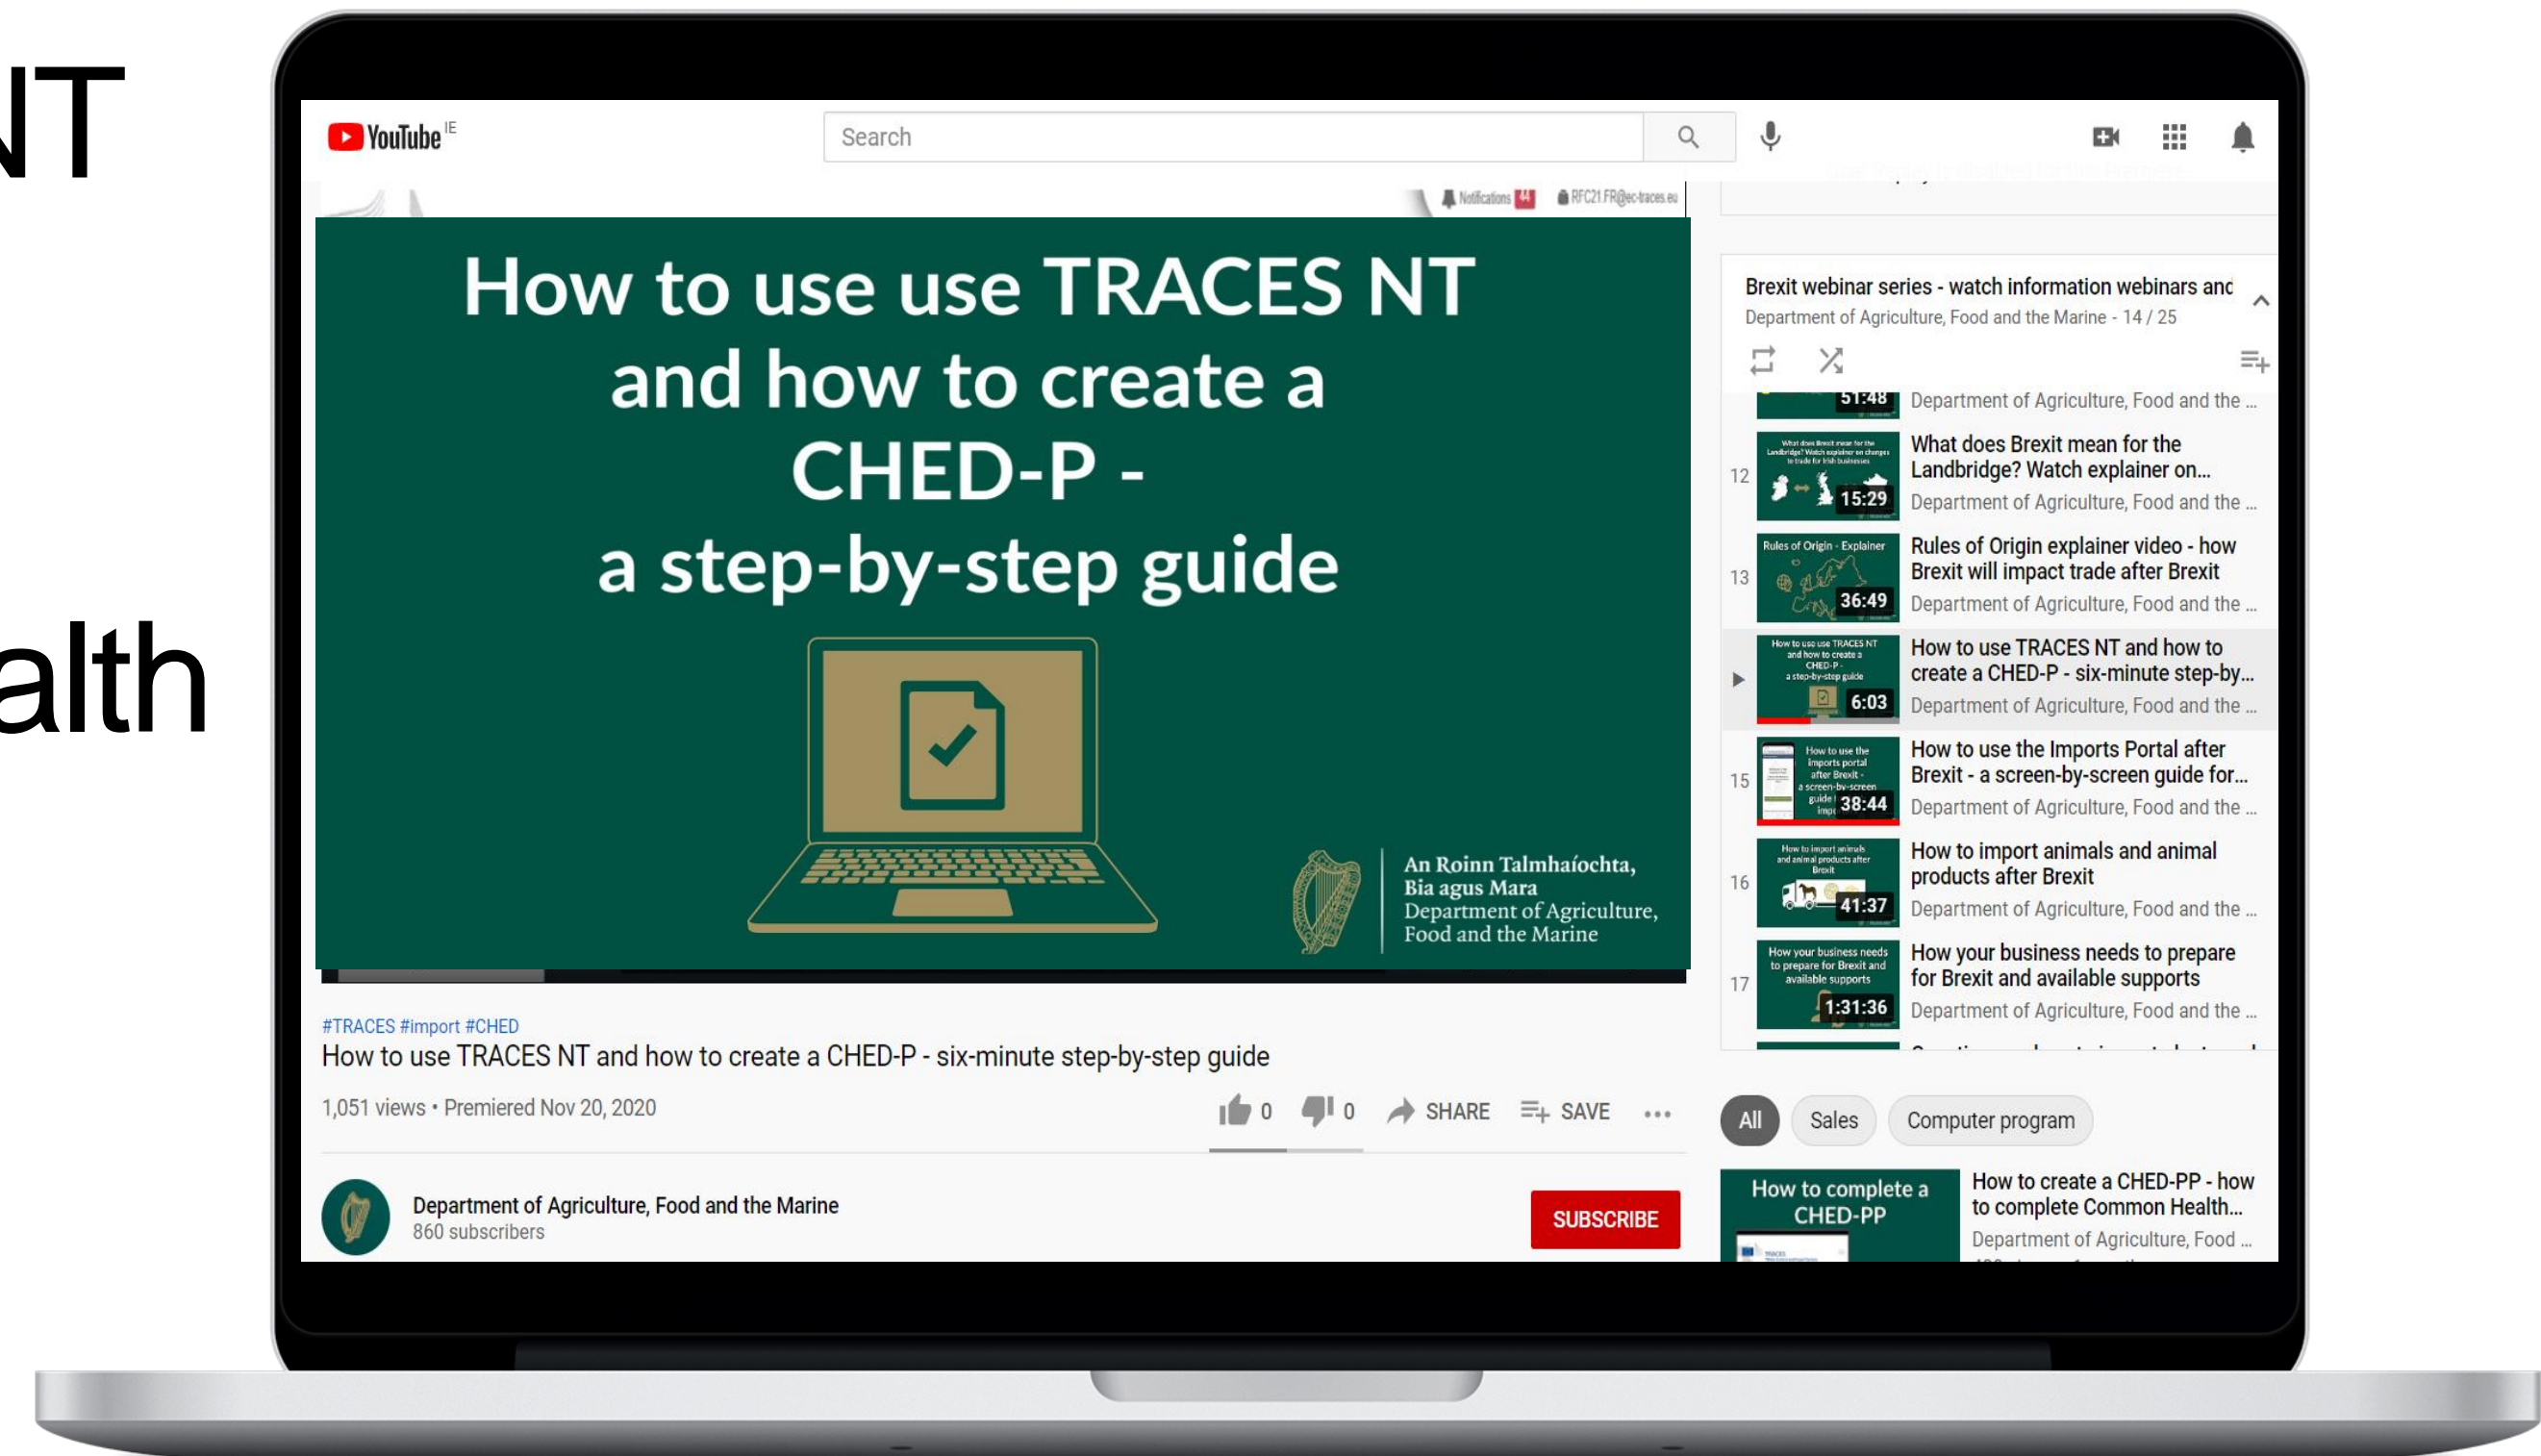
NT

alth

YouTube IE

Search

Notifications RFC21.FR@ec-traces.eu

How to use use TRACES NT and how to create a CHED-P - a step-by-step guide

An Roinn Talmhaíochta, Bia agus Mara
Department of Agriculture, Food and the Marine

#TRACES #import #CHED
How to use TRACES NT and how to create a CHED-P - six-minute step-by-step guide
1,051 views • Premiered Nov 20, 2020

0 0 SHARE SAVE ...

Department of Agriculture, Food and the Marine
860 subscribers
SUBSCRIBE

Brexit webinar series - watch information webinars and
Department of Agriculture, Food and the Marine - 14 / 25

51:48 Department of Agriculture, Food and the ...

12 15:29 What does Brexit mean for the Landbridge? Watch explainer on...
Department of Agriculture, Food and the ...

13 Rules of Origin - Explainer 36:49 Rules of Origin explainer video - how Brexit will impact trade after Brexit
Department of Agriculture, Food and the ...

6:03 How to use TRACES NT and how to create a CHED-P - six-minute step-by...
Department of Agriculture, Food and the ...

15 38:44 How to use the Imports Portal after Brexit - a screen-by-screen guide for...
Department of Agriculture, Food and the ...

16 41:37 How to import animals and animal products after Brexit
Department of Agriculture, Food and the ...

17 1:31:36 How your business needs to prepare for Brexit and available supports
Department of Agriculture, Food and the ...

All Sales Computer program

How to complete a CHED-PP
How to create a CHED-PP - how to complete Common Health...
Department of Agriculture, Food ...